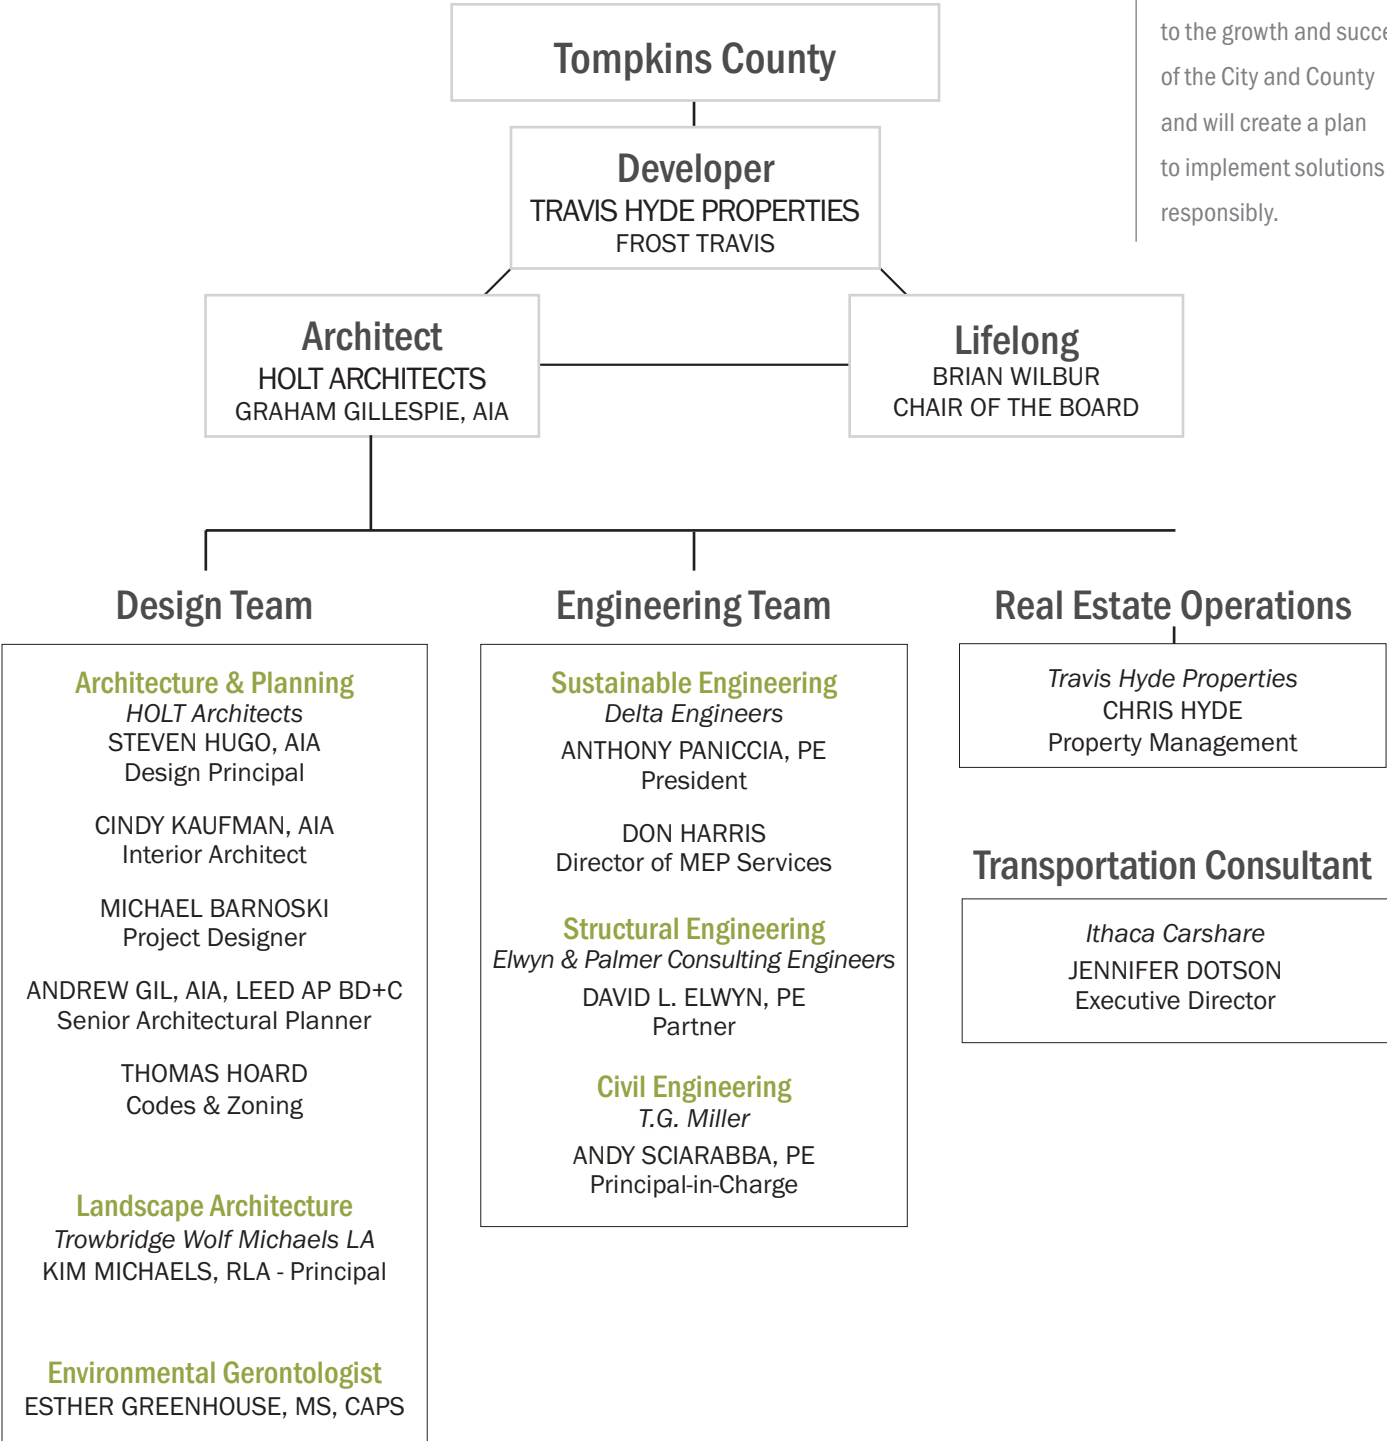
Tompkins County

Developer
TRAVIS HYDE PROPERTIES
FROST TRAVIS

to the growth and succe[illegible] of the City and County and will create a plan to implement solutions responsibly.

Architect
HOLT ARCHITECTS
GRAHAM GILLESPIE, AIA

Lifelong
BRIAN WILBUR
CHAIR OF THE BOARD

Design Team

Architecture & Planning
HOLT Architects
STEVEN HUGO, AIA
Design Principal

CINDY KAUFMAN, AIA
Interior Architect

MICHAEL BARNOSKI
Project Designer

ANDREW GIL, AIA, LEED AP BD+C
Senior Architectural Planner

THOMAS HOARD
Codes & Zoning

Landscape Architecture
Trowbridge Wolf Michaels LA
KIM MICHAELS, RLA - Principal

Environmental Gerontologist
ESTHER GREENHOUSE, MS, CAPS

Engineering Team

Sustainable Engineering
Delta Engineers
ANTHONY PANICCIA, PE
President

DON HARRIS
Director of MEP Services

Structural Engineering
Elwyn & Palmer Consulting Engineers
DAVID L. ELWYN, PE
Partner

Civil Engineering
T.G. Miller
ANDY SCIARABBA, PE
Principal-in-Charge

Real Estate Operations

Travis Hyde Properties
CHRIS HYDE
Property Management

Transportation Consultant

Ithaca Carshare
JENNIFER DOTSON
Executive Director